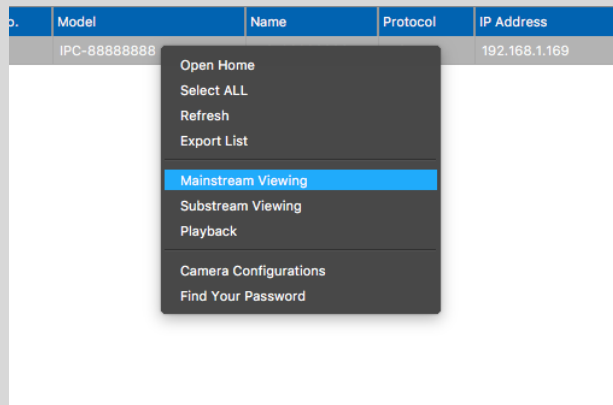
| o. | Model | Name | Protocol | IP Address |
|---|---|---|---|---|
| | IPC-88888888 | | | 192.168.1.169 |

Open Home
Select ALL
Refresh
Export List

Mainstream Viewing
Substream Viewing
Playback

Camera Configurations
Find Your Password